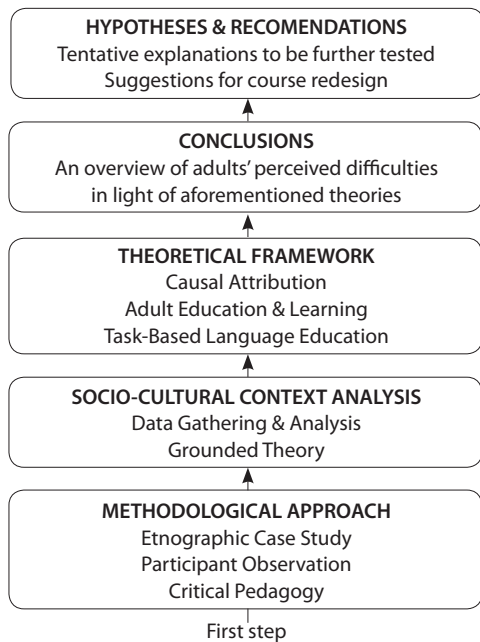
HYPOTHESES & RECOMENDATIONS
Tentative explanations to be further tested
Suggestions for course redesign

CONCLUSIONS
An overview of adults' perceived difficulties in light of aforementioned theories

THEORETICAL FRAMEWORK
Causal Attribution
Adult Education & Learning
Task-Based Language Education

SOCIO-CULTURAL CONTEXT ANALYSIS
Data Gathering & Analysis
Grounded Theory

METHODOLOGICAL APPROACH
Etnographic Case Study
Participant Observation
Critical Pedagogy

First step